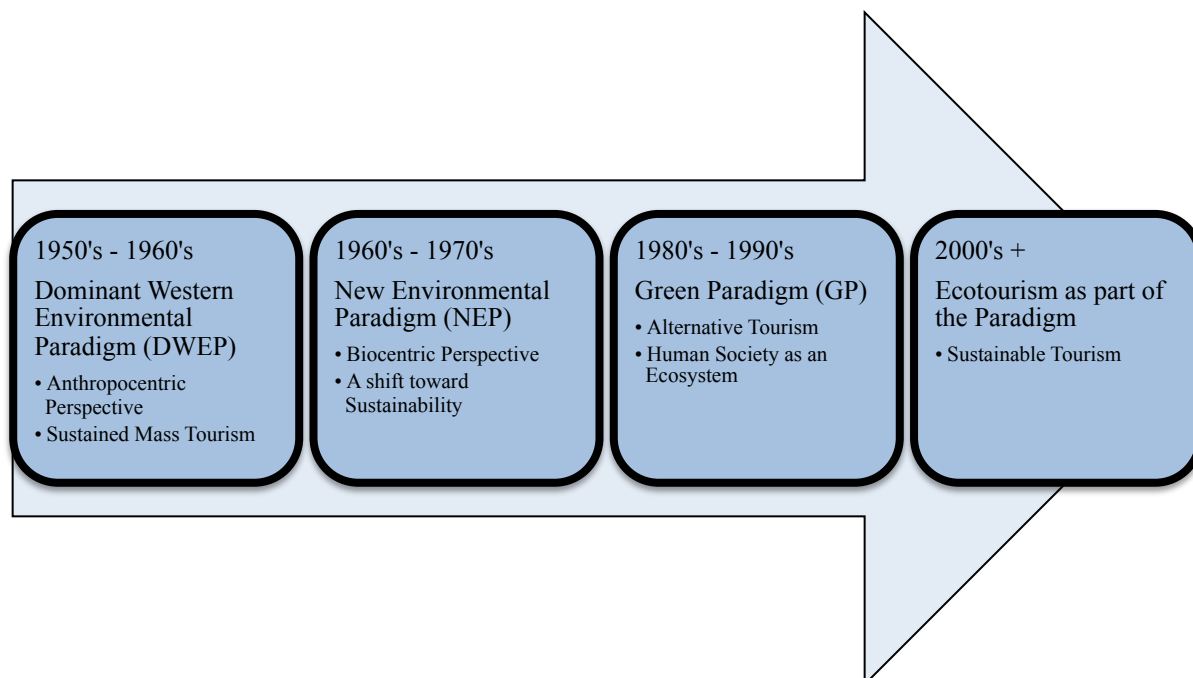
1950's - 1960's

Dominant Western Environmental Paradigm (DWEP)

• Anthropocentric Perspective
• Sustained Mass Tourism

1960's - 1970's

New Environmental Paradigm (NEP)

• Biocentric Perspective
• A shift toward Sustainability

1980's - 1990's

Green Paradigm (GP)

• Alternative Tourism
• Human Society as an Ecosystem

2000's +

Ecotourism as part of the Paradigm

• Sustainable Tourism